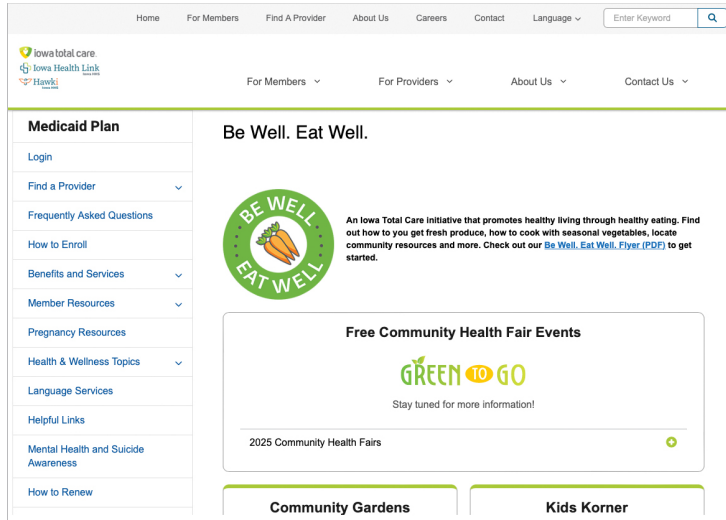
Home For Members Find A Provider About Us Careers Contact Language Enter Keyword

iowa total care
Iowa Health Link
Hawki

For Members For Providers About Us Contact Us

Medicaid Plan

Login

Find a Provider

Frequently Asked Questions

How to Enroll

Benefits and Services

Member Resources

Pregnancy Resources

Health & Wellness Topics

Language Services

Helpful Links

Mental Health and Suicide Awareness

How to Renew

Be Well. Eat Well.

BE WELL EAT WELL

An Iowa Total Care initiative that promotes healthy living through healthy eating. Find out how to you get fresh produce, how to cook with seasonal vegetables, locate community resources and more. Check out our Be Well. Eat Well. Flyer (PDF) to get started.

Free Community Health Fair Events

GREEN TO GO

Stay tuned for more information!

2025 Community Health Fairs

Community Gardens

Kids Korner